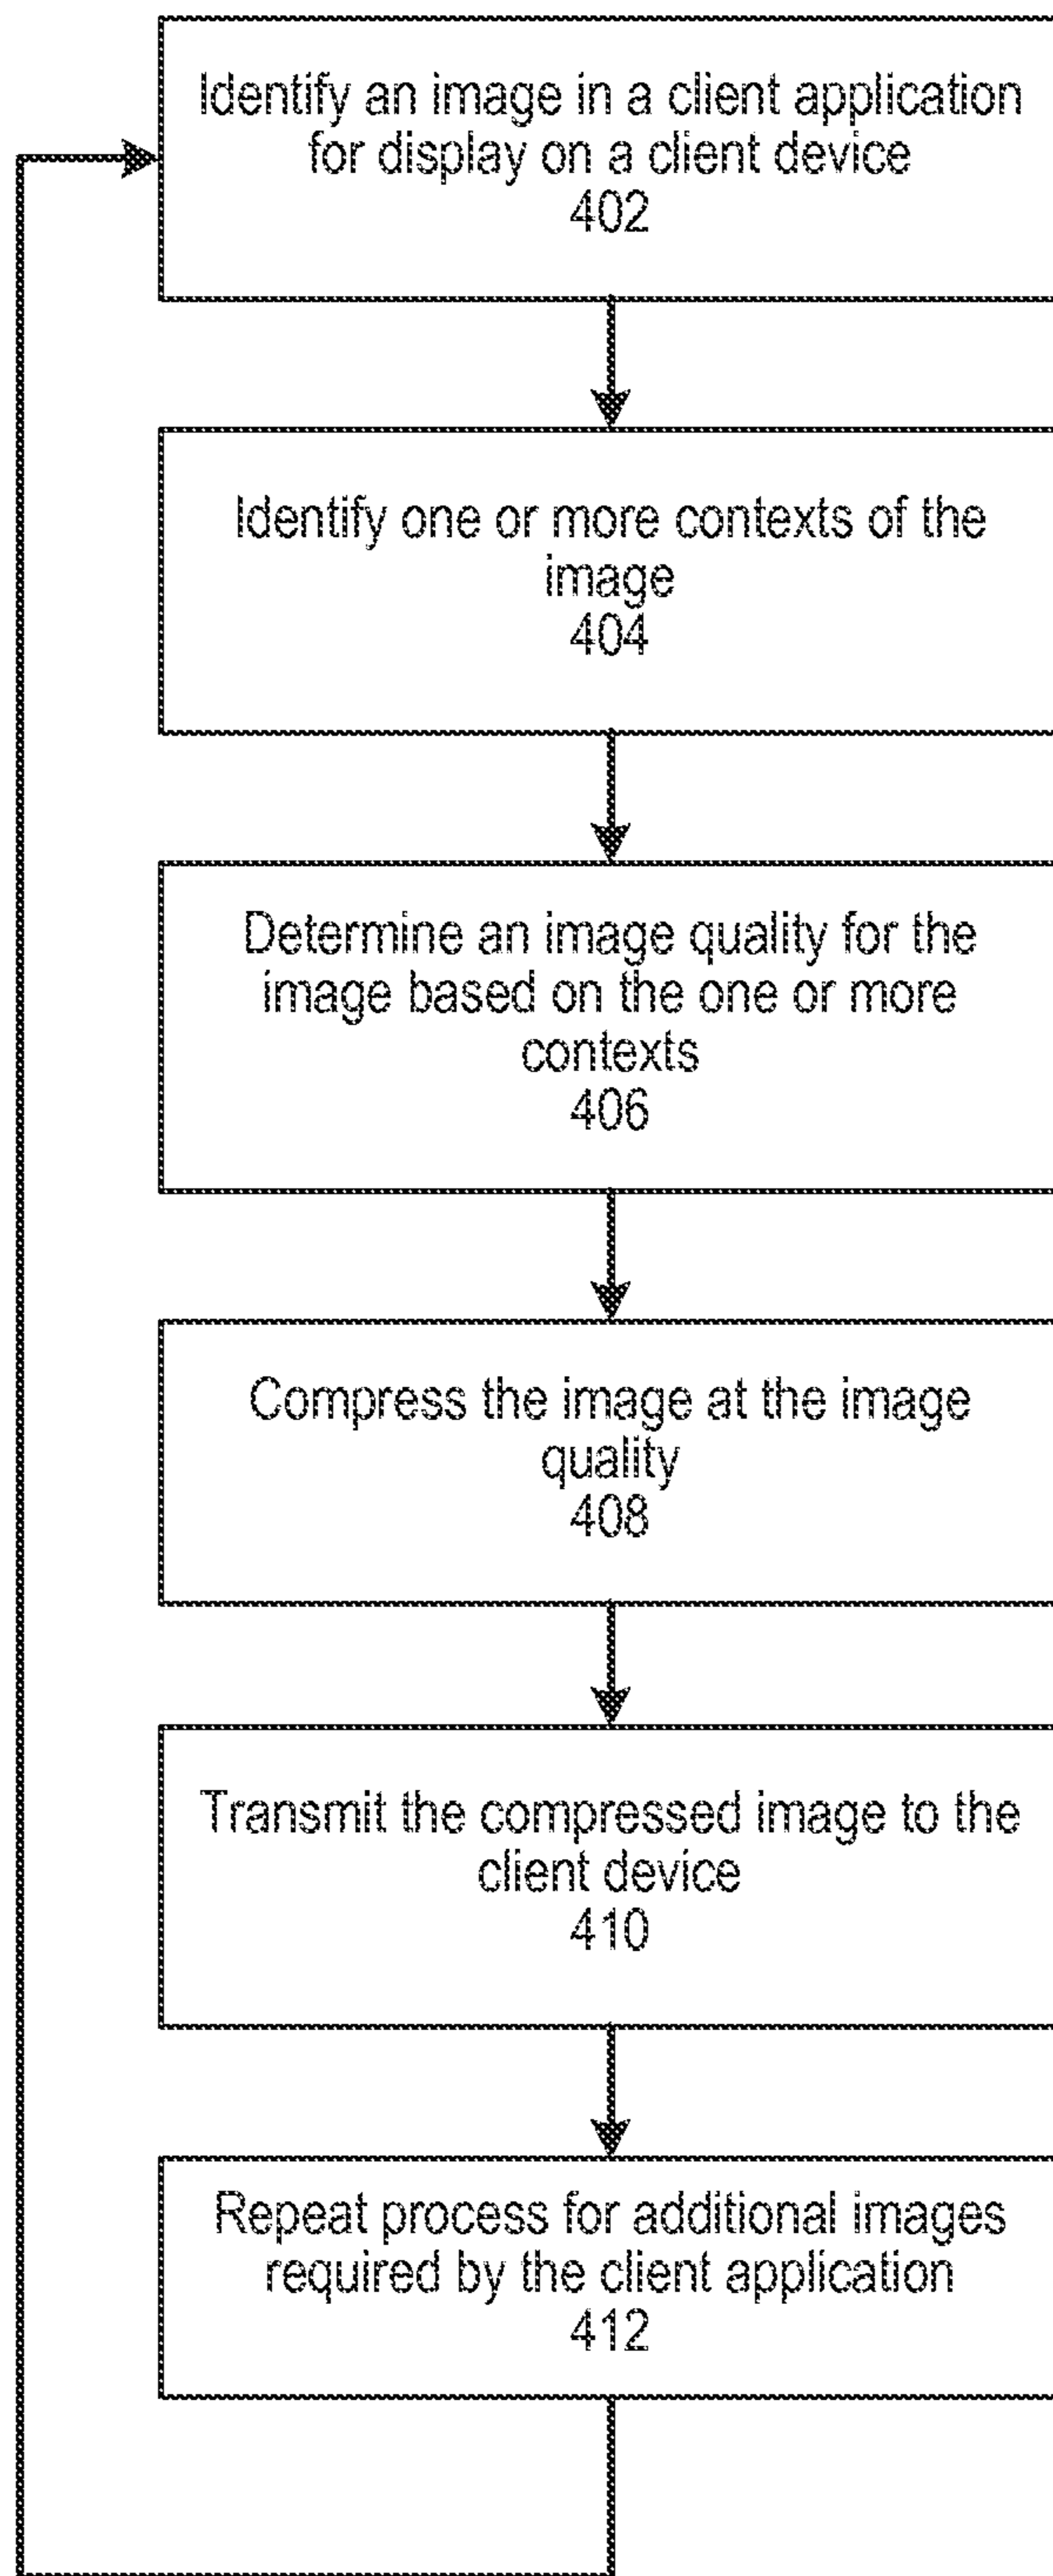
Identify an image in a client application for display on a client device
402

Identify one or more contexts of the image
404

Determine an image quality for the image based on the one or more contexts
406

Compress the image at the image quality
408

Transmit the compressed image to the client device
410

Repeat process for additional images required by the client application
412